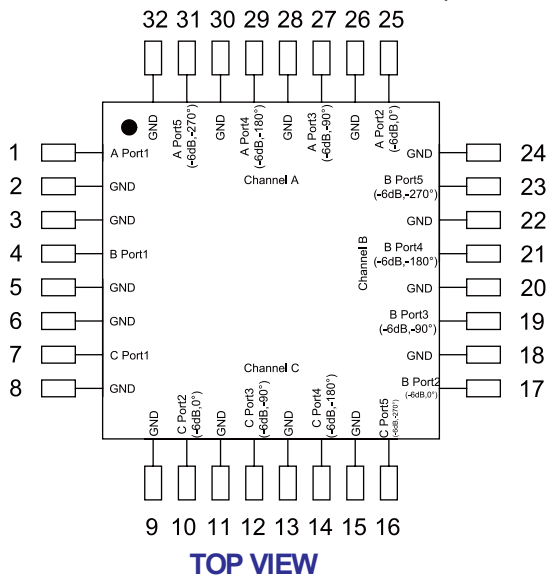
32 31 30 29 28 27 26 25

GND
A Port5 (-6dB,-270°)
GND
A Port4 (-6dB,-180°)
GND
A Port3 (-6dB,-90°)
GND
A Port2 (-6dB,0°)

Channel A

1 A Port1
2 GND
3 GND
4 B Port1
5 GND
6 GND
7 C Port1
8 GND

GND 24
B Port5 (-6dB,-270°) 23
GND 22
B Port4 (-6dB,-180°) 21
GND 20
B Port3 (-6dB,-90°) 19
GND 18
B Port2 (-6dB,0°) 17

Channel B

Channel C

GND
C Port2 (-6dB,0°)
GND
C Port3 (-6dB,-90°)
GND
C Port4 (-6dB,-180°)
GND
C Port5 (-6dB,-270°)

9 10 11 12 13 14 15 16

TOP VIEW